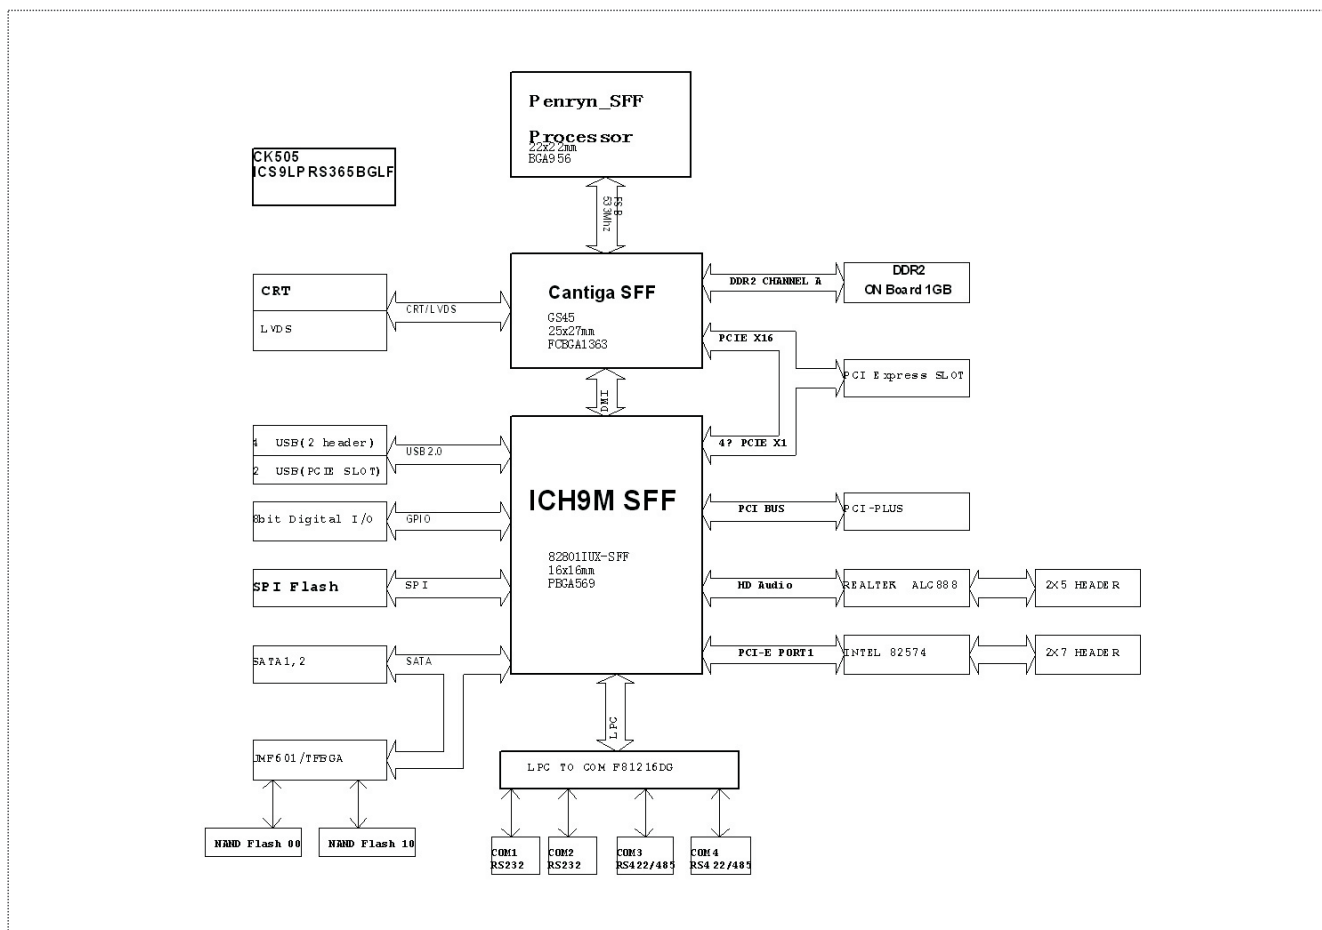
Penryn_SFF

Processor
22x22mm
BGA956

CK505
ICS9LPRS365BGLF

FSB
533MHz

CRT

LVDS

CRT/LVDS

Cantiga SFF
GS45
25x27mm
FCBGA1363

DDR2 CHANNEL A

DDR2
ON Board 1GB

PCIE X16

PCI Express SLOT

DMI

4 USB(2 header)
2 USB(PCIE SLOT)

USB2.0

4? PCIE X1

ICH9M SFF
82801IUX-SFF
16x16mm
PBGA569

8bit Digital I/O

GPIO

PCI BUS

PCI-PLUS

SPI Flash

SPI

HD Audio

REALTEK ALC888

2X5 HEADER

SATA1,2

SATA

PCI-E PORT1

INTEL 82574

2X7 HEADER

LPC

JMF601/TFBGA

LPC TO COM F81216DG

NAND Flash 00

NAND Flash 10

COM1
RS232

COM2
RS232

COM3
RS422/485

COM4
RS422/485